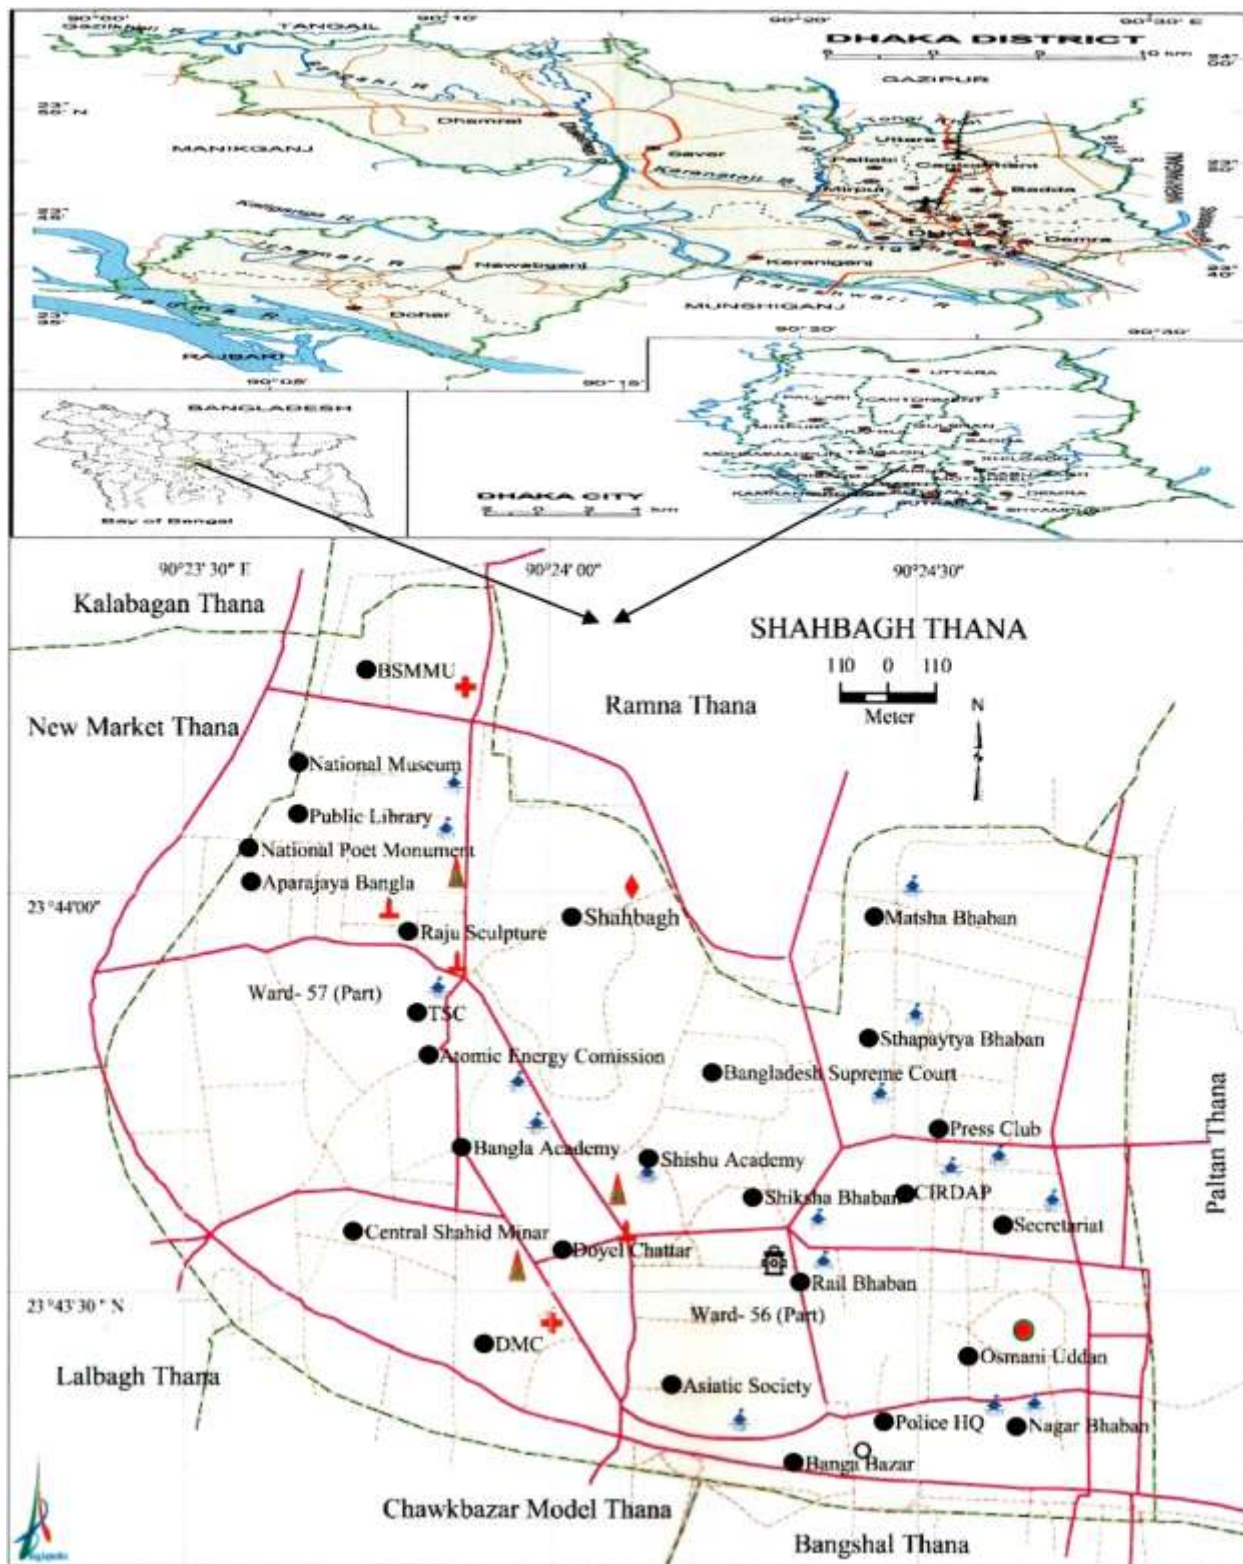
90°00' TANGAIL 90°10' 90°20' 90°30' E

DHAKA DISTRICT

10 0 10 km

GAZIPUR

23° 50' N

MANIKGANJ

Dhamrai

Savar

Karanatali R

Uttara

Pallabi Cantonment

Mirpur

Badda

Dhaka

Demra

Keraniganj

Nawabganj

Dohar

MUNSHIGANJ

Padma R

RAJBARI

90°05' 90°15' 90°20' 90°40'

23° 35'

23° 40'

BANGLADESH

Bay of Bengal

DHAKA CITY

2 0 2 4 km

UTTARA

PALLABI CANTONMENT

MIRPUR

GULSHAN

BADDA

DEMRA

90°23' 30" E 90°24' 00" 90°24'30"

Kalabagan Thana

SHAHBAGH THANA

110 0 110

Meter

N

BSMMU

Ramna Thana

New Market Thana

National Museum

Public Library

National Poet Monument

Aparajaya Bangla

23°44'00"

Raju Sculpture

Shahbagh

Matsha Bhaban

Ward- 57 (Part)

TSC

Sthapaytya Bhaban

Atomic Energy Comission

Bangladesh Supreme Court

Paltan Thana

Press Club

Bangla Academy

Shishu Academy

Shiksha Bhaban

CIRDAP

Secretariat

Central Shahid Minar

Doyel Chattar

Rail Bhaban

23°43'30" N

Ward- 56 (Part)

DMC

Osmani Uddan

Lalbagh Thana

Asiatic Society

Police HQ

Nagar Bhaban

Banga Bazar

Chawkbazar Model Thana

Bangshal Thana